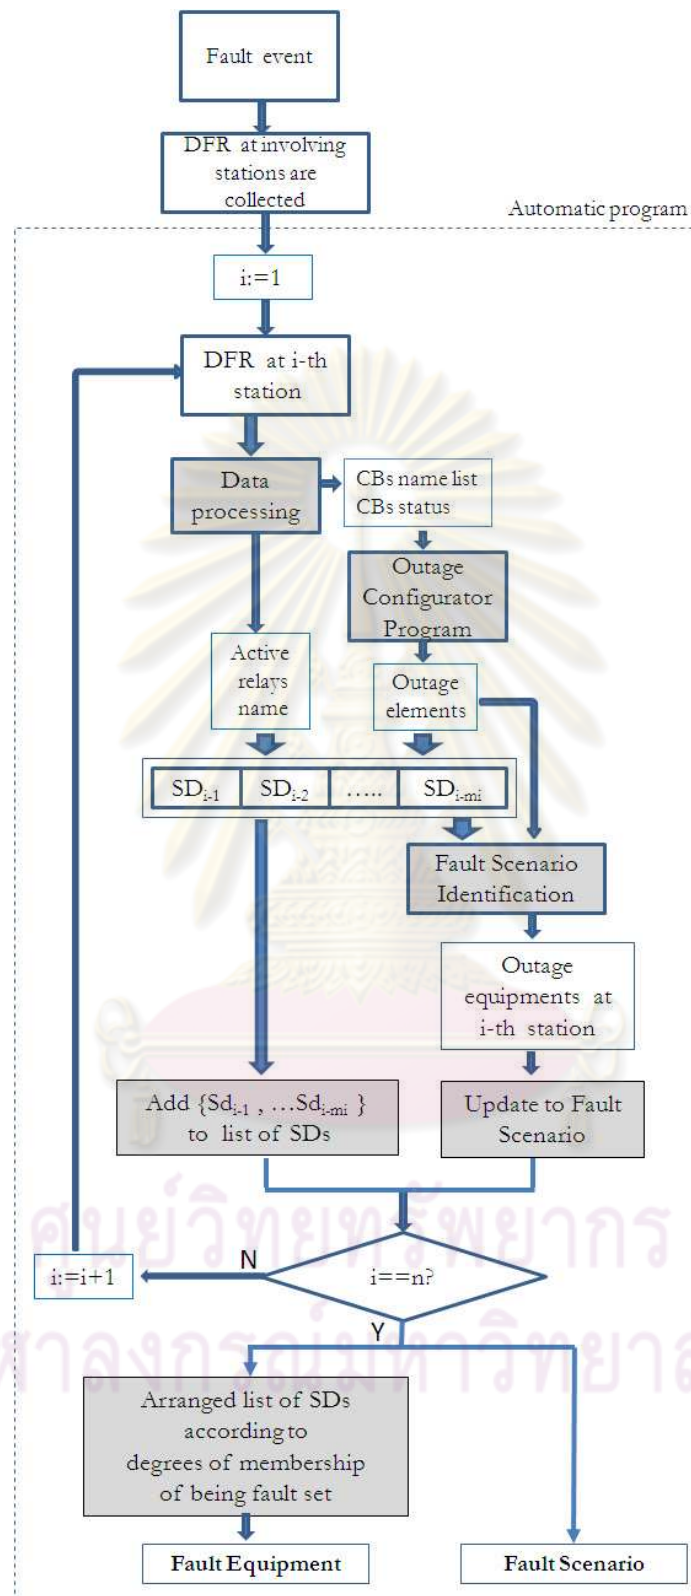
Fault event

DFR at involving stations are collected

Automatic program

i:=1

DFR at i-th station

Data processing

CBs name list
CBs status

Outage Configurator Program

Active relays name

Outage elements

| $SD_{i-1}$ | $SD_{i-2}$ | ….. | $SD_{i-mi}$ |
|---|---|---|---|

Fault Scenario Identification

Outage equipments at i-th station

Add {$Sd_{i-1}$ , …$Sd_{i-mi}$ } to list of SDs

Update to Fault Scenario

i:=i+1

N

i==n?

Y

Arranged list of SDs according to degrees of membership of being fault set

Fault Equipment

Fault Scenario

ศูนย์วิทยทรัพยากร
จุฬาลงกรณ์มหาวิทยาลัย